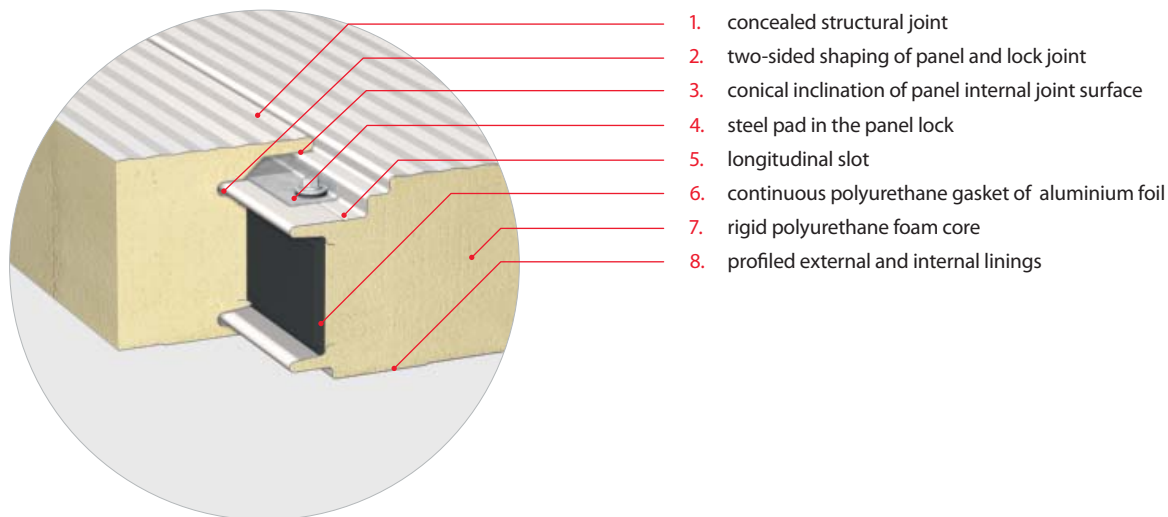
1. concealed structural joint
2. two-sided shaping of panel and lock joint
3. conical inclination of panel internal joint surface
4. steel pad in the panel lock
5. longitudinal slot
6. continuous polyurethane gasket of aluminium foil
7. rigid polyurethane foam core
8. profiled external and internal linings